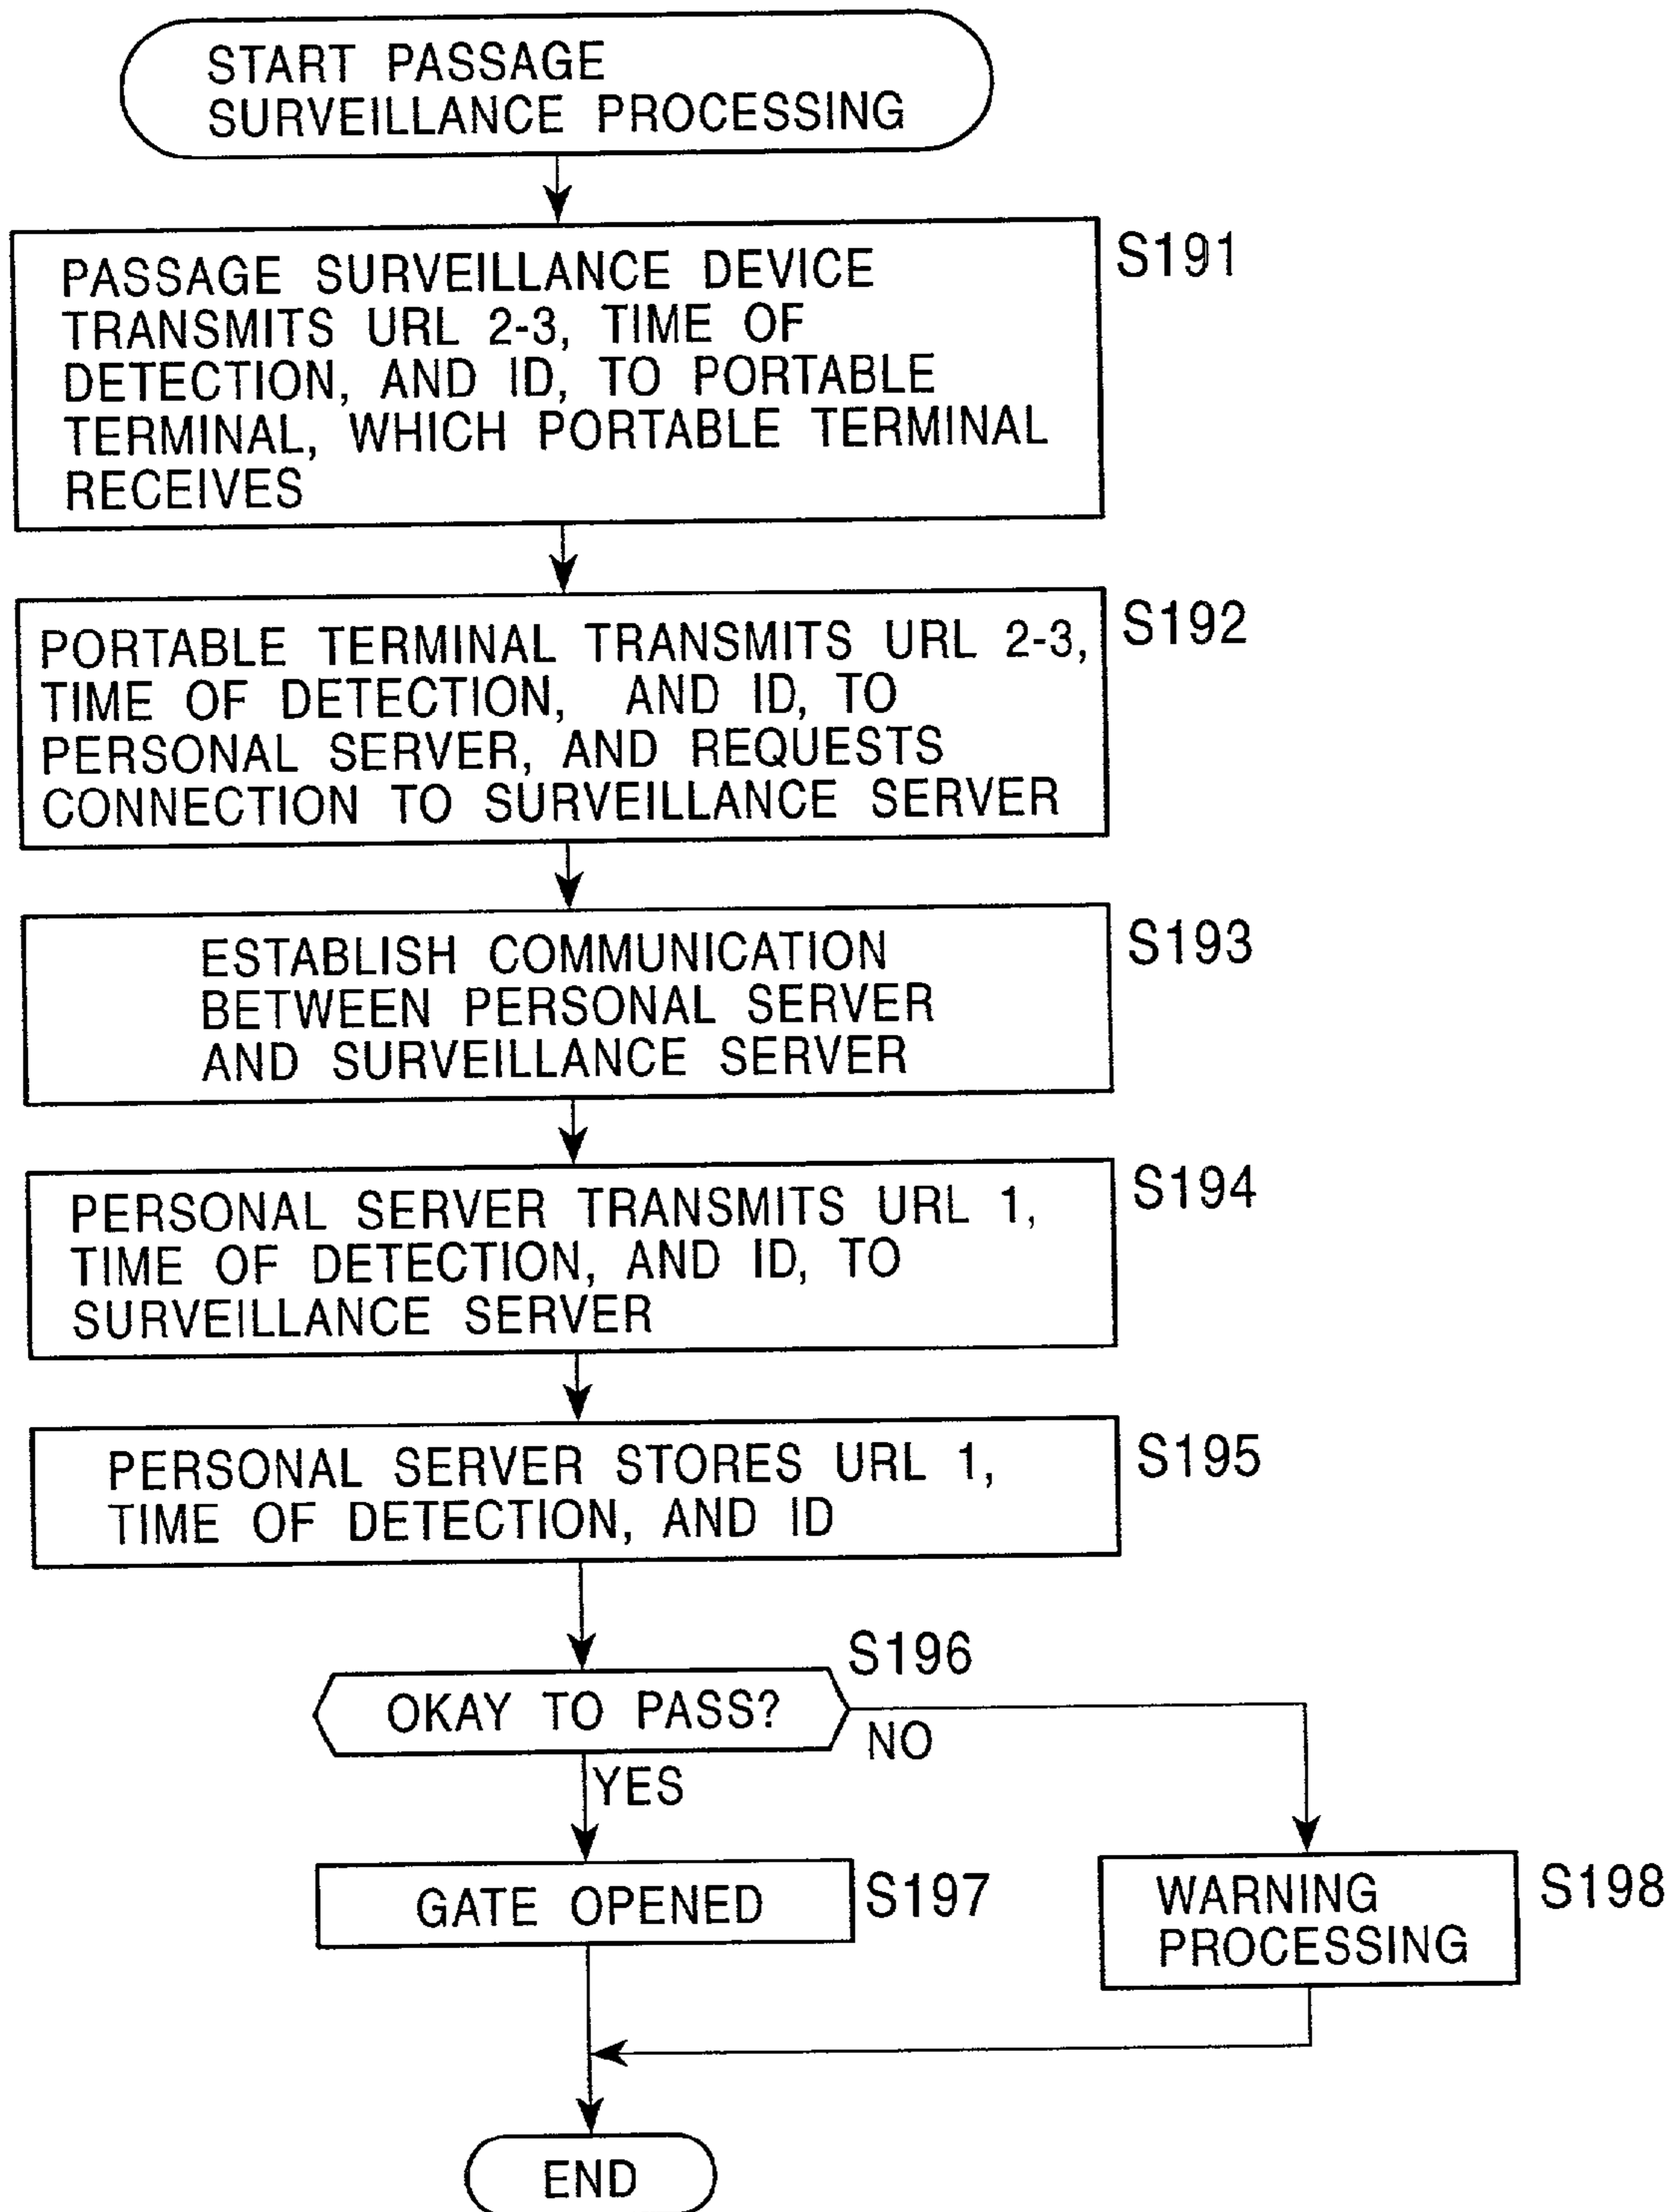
START PASSAGE SURVEILLANCE PROCESSING

PASSAGE SURVEILLANCE DEVICE TRANSMITS URL 2-3, TIME OF DETECTION, AND ID, TO PORTABLE TERMINAL, WHICH PORTABLE TERMINAL RECEIVES

S191

PORTABLE TERMINAL TRANSMITS URL 2-3, TIME OF DETECTION, AND ID, TO PERSONAL SERVER, AND REQUESTS CONNECTION TO SURVEILLANCE SERVER

S192

ESTABLISH COMMUNICATION BETWEEN PERSONAL SERVER AND SURVEILLANCE SERVER

S193

PERSONAL SERVER TRANSMITS URL 1, TIME OF DETECTION, AND ID, TO SURVEILLANCE SERVER

S194

PERSONAL SERVER STORES URL 1, TIME OF DETECTION, AND ID

S195

S196

OKAY TO PASS?

NO

YES

GATE OPENED

S197

WARNING PROCESSING

S198

END